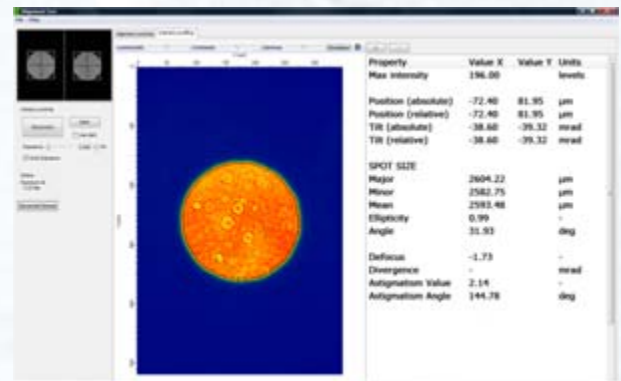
| Property | Value X | Value Y | Units |
|---|---|---|---|
| Max intensity | 196.00 | | levels |
| Position (absolute) | -72.40 | 81.95 | µm |
| Position (relative) | -72.40 | 81.95 | µm |
| Tilt (absolute) | -38.60 | -39.32 | mrad |
| Tilt (relative) | -38.60 | -39.32 | mrad |
| SPOT SIZE | | | |
| Major | 2604.22 | | µm |
| Minor | 2582.75 | | µm |
| Mean | 2593.48 | | µm |
| Ellipticity | 0.99 | | - |
| Angle | 31.93 | | deg |
| Defocus | -1.73 | | - |
| Divergence | - | | mrad |
| Astigmatism Value | 2.14 | | - |
| Astigmatism Angle | 144.78 | | deg |

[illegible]